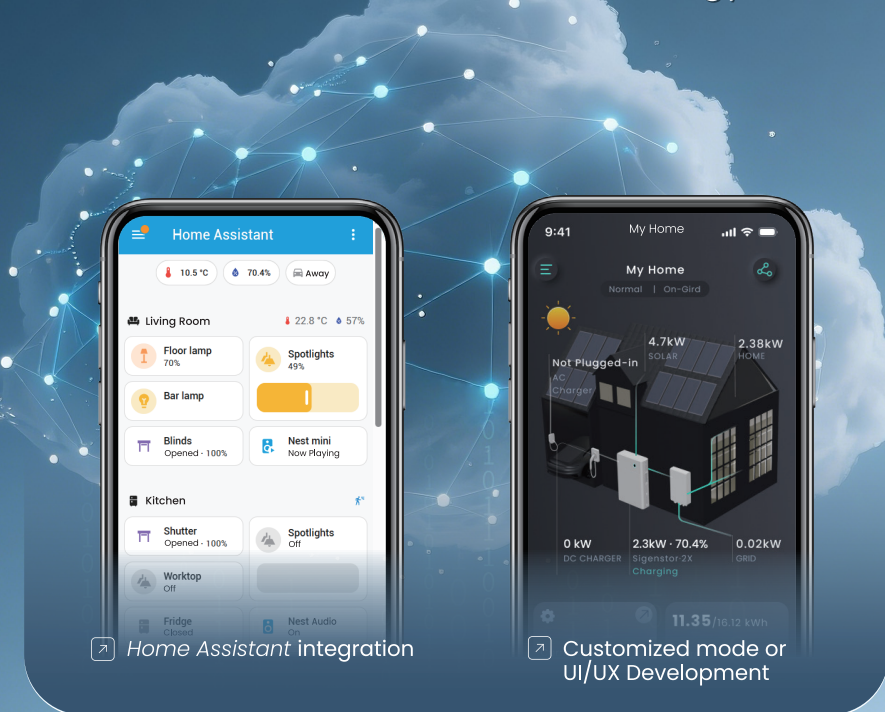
Home Assistant

10.5 °C 70.4% Away

Living Room 22.8 °C 57%

Floor lamp
70%

Spotlights
49%

Bar lamp

Blinds
Opened · 100%

Nest mini
Now Playing

Kitchen

Shutter
Opened · 100%

Spotlights
Off

Worktop
Off

Fridge
Closed

Nest Audio
On

9:41 My Home

My Home
Normal | On-Gird

Not Plugged-in
AC Charger

4.7kW
SOLAR

2.38kW
HOME

0 kW
DC CHARGER

2.3kW · 70.4%
Sigenstor-2X
Charging

0.02kW
GRID

11.35/16.12 kWh

Home Assistant integration

Customized mode or UI/UX Development